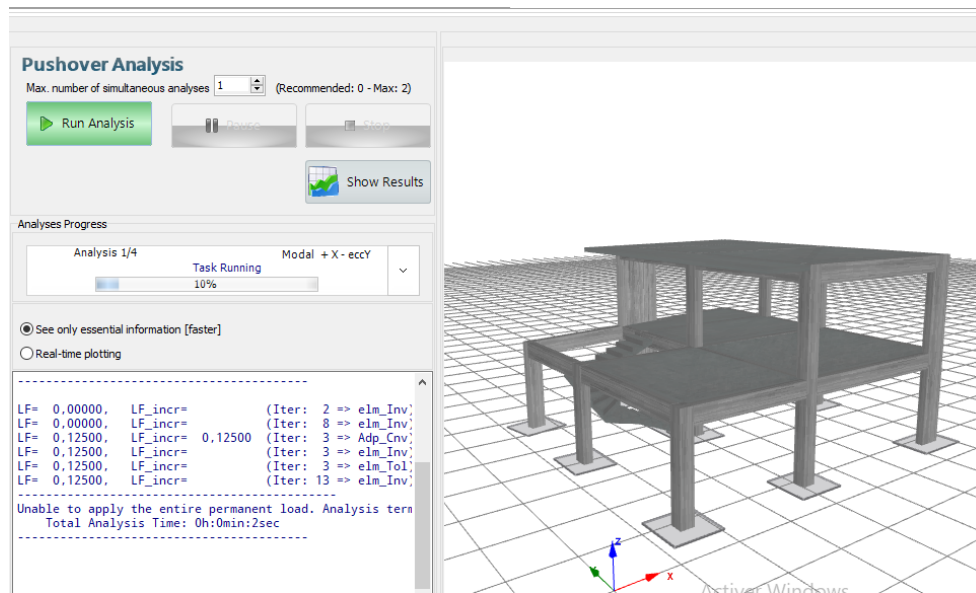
Pushover Analysis

Max. number of simultaneous analyses 1 (Recommended: 0 - Max: 2)

Run Analysis

Pause

Stop

Show Results

Analyses Progress

Analysis 1/4 Modal + X - eccY

Task Running

10%

See only essential information [faster]

Real-time plotting

-----------------------------------------

LF= 0,00000, LF_incr= (Iter: 2 => elm_Inv)
LF= 0,00000, LF_incr= (Iter: 8 => elm_Inv)
LF= 0,12500, LF_incr= 0,12500 (Iter: 3 => Adp_Cnv)
LF= 0,12500, LF_incr= (Iter: 3 => elm_Inv)
LF= 0,12500, LF_incr= (Iter: 3 => elm_Tol)
LF= 0,12500, LF_incr= (Iter: 13 => elm_Inv)
-----------------------------------------
Unable to apply the entire permanent load. Analysis term
Total Analysis Time: 0h:0min:2sec
-----------------------------------------

z

y

x

Activer Windows